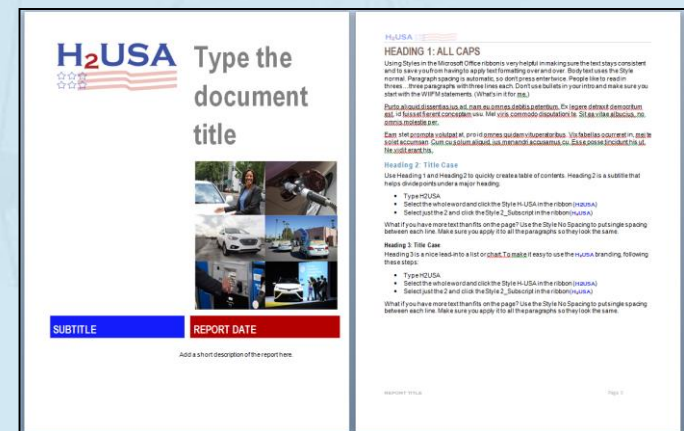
H2USA

Type the document title

SUBTITLE

REPORT DATE

Add a short description of the report here.

$H_2USA$

HEADING 1: ALL CAPS

Using Styles in the Microsoft Office ribbon is very helpful in making sure the text stays consistent and to save you from having to apply text formatting over and over. Body text uses the Style normal. Paragraph spacing is automatic, so don't press enter twice. People like to read in threes… three paragraphs with three lines each. Don't use bullets in your intro and make sure you start with the WIIFM statements. (What's in it for me.)

Purto aliquid dissentias ius ad, nam eu omnes debitis petentium. Ex legere detraxit democritum est, id fuisset fierent conceptam usu. Mel viris commodo disputationi te. Sit ea vitae albucius, no omnis molestie per.

Eam stet prompta volutpat at, proid omnes quidam vituperatoribus. Vix fabellas ocurreret in, mei te soleat accumsan. Cum cu solum aliquid, ius menandri accusamus cu. Esse posse tincidunt his ut. Ne vidit erant his.

Heading 2: Title Case

Use Heading 1 and Heading 2 to quickly create table of contents. Heading 2 is a subtitle that helps divide points under a major heading.

- Type H2USA
- Select the whole word and click the Style H-USA in the ribbon ($H_2USA$)
- Select just the 2 and click the Style 2_Subscript in the ribbon ($H_2USA$)

What if you have more text than fits on the page? Use the Style No Spacing to put single spacing between each line. Make sure you apply it to all the paragraphs so they look the same.

Heading 3: Title Case

Heading 3 is a nice lead-in to a list or chart. To make it easy to use the $H_2USA$ branding, following these steps:

- Type H2USA
- Select the whole word and click the Style H-USA in the ribbon ($H_2USA$)
- Select just the 2 and click the Style 2_Subscript in the ribbon ($H_2USA$)

What if you have more text than fits on the page? Use the Style No Spacing to put single spacing between each line. Make sure you apply it to all the paragraphs so they look the same.

REPORT TITLE

Page 1